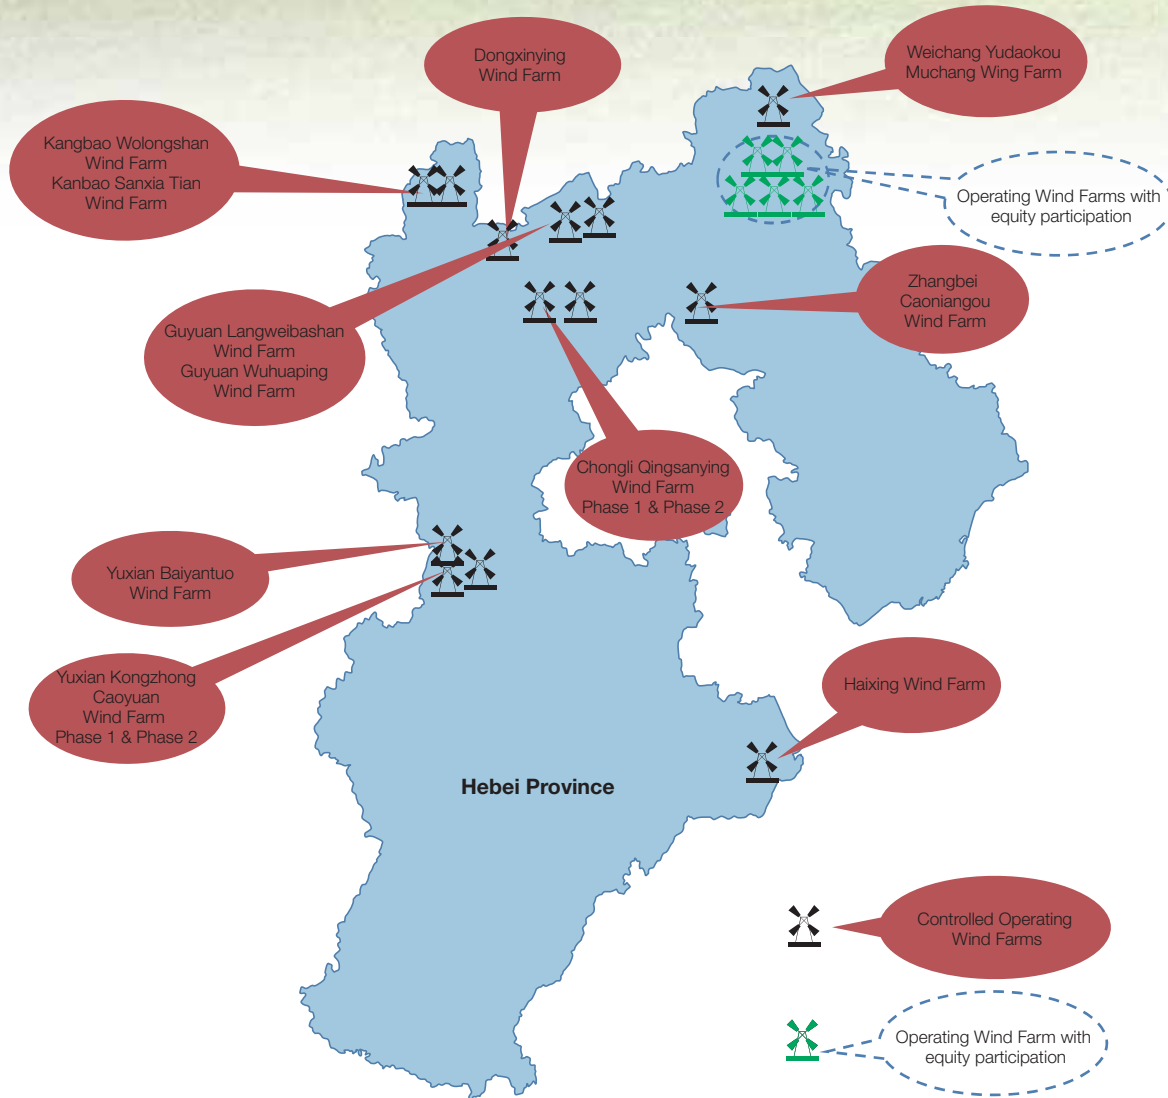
Dongxinying Wind Farm

Weichang Yudaokou Muchang Wing Farm

Kangbao Wolongshan Wind Farm
Kanbao Sanxia Tian Wind Farm

Operating Wind Farms with equity participation

Guyuan Langweibashan Wind Farm
Guyuan Wuhuaping Wind Farm

Zhangbei Caoniangou Wind Farm

Chongli Qingsanying Wind Farm Phase 1 & Phase 2

Yuxian Baiyantuo Wind Farm

Yuxian Kongzhong Caoyuan Wind Farm Phase 1 & Phase 2

Haixing Wind Farm

Hebei Province

Controlled Operating Wind Farms

Operating Wind Farm with equity participation